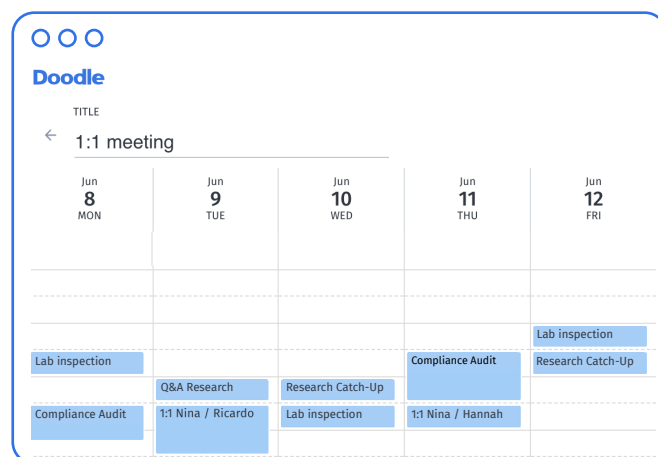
Doodle

TITLE

←

1:1 meeting

| Jun 8 MON | Jun 9 TUE | Jun 10 WED | Jun 11 THU | Jun 12 FRI |
|---|---|---|---|---|
| | | | | Lab inspection |
| Lab inspection | | | Compliance Audit | Research Catch-Up |
| | Q&A Research | Research Catch-Up | | |
| Compliance Audit | 1:1 Nina / Ricardo | Lab inspection | 1:1 Nina / Hannah | |